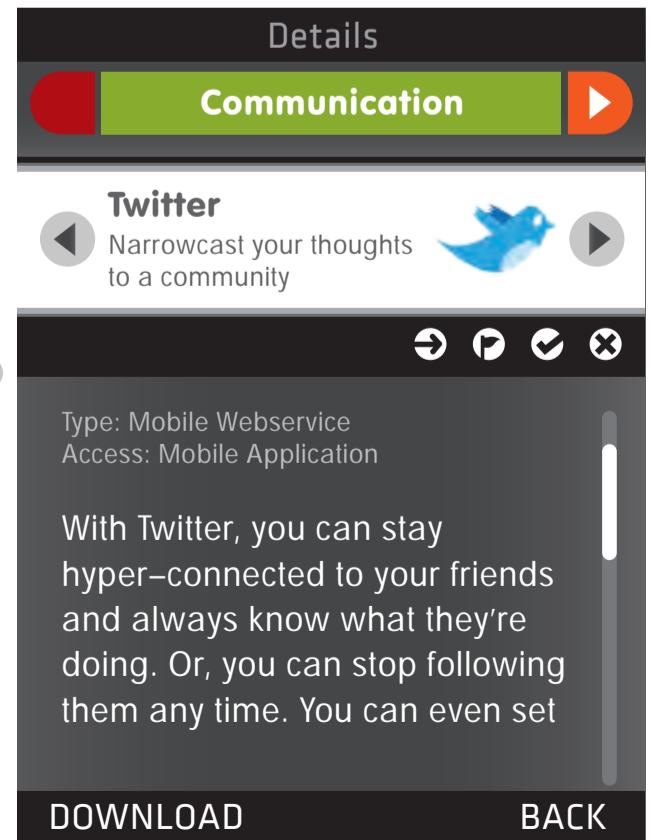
Details

Communication

Twitter
Narrowcast your thoughts to a community

Type: Mobile Webservice
Access: Mobile Application

With Twitter, you can stay hyper–connected to your friends and always know what they're doing. Or, you can stop following them any time. You can even set

DOWNLOAD

BACK